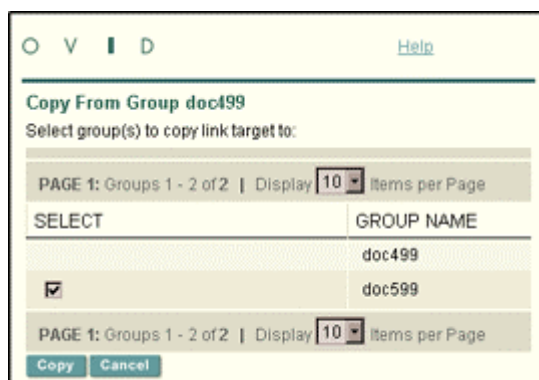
O V I D

Help

Copy From Group doc499

Select group(s) to copy link target to:

PAGE 1: Groups 1 - 2 of 2 | Display 10 Items per Page

| SELECT | GROUP NAME |
|---|---|
| | doc499 |
| ☑ | doc599 |

PAGE 1: Groups 1 - 2 of 2 | Display 10 Items per Page

Copy Cancel